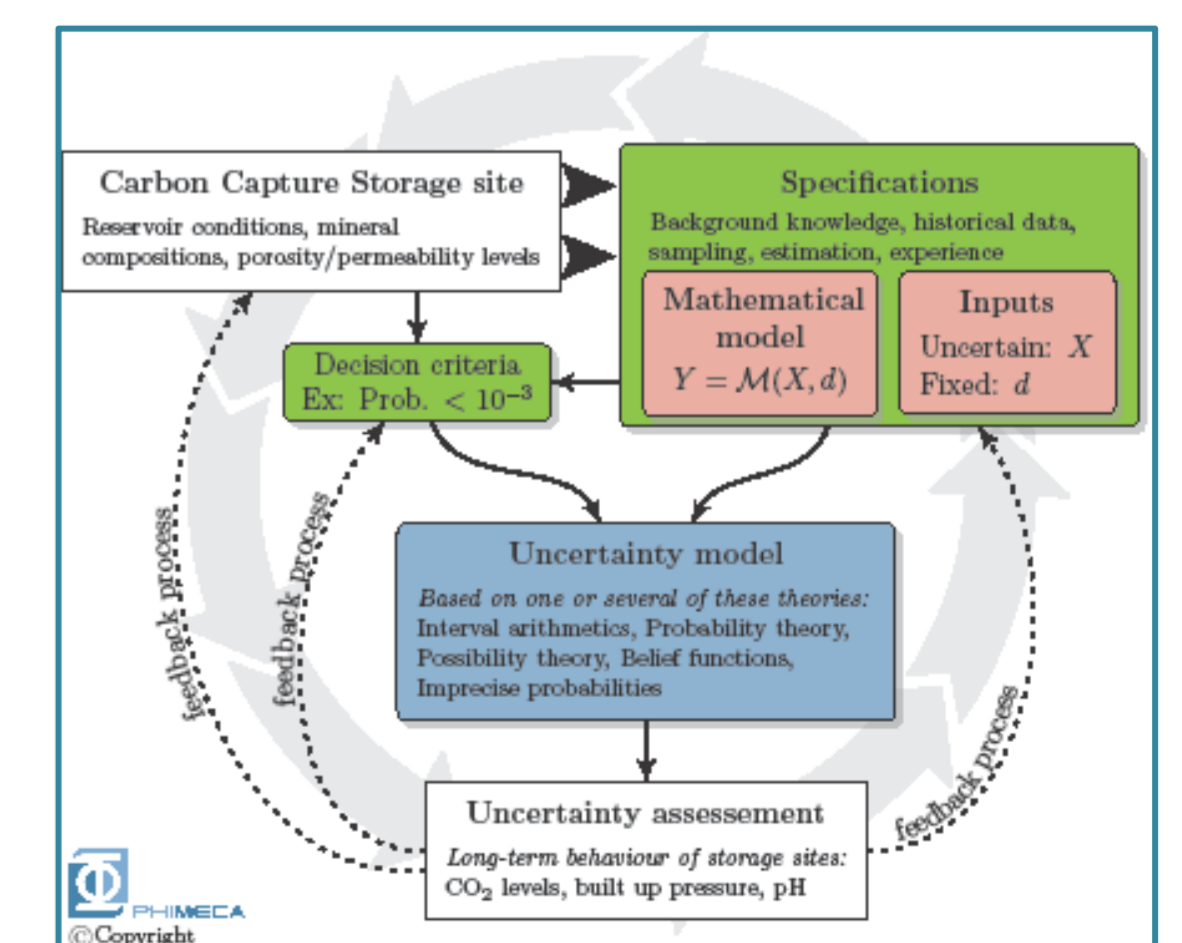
Carbon Capture Storage site

Reservoir conditions, mineral compositions, porosity/permeability levels

Specifications

Background knowledge, historical data, sampling, estimation, experience

Mathematical model

$Y = \mathcal{M}(X, d)$

Inputs

Uncertain: $X$

Fixed: $d$

Decision criteria

Ex: Prob. $< 10^{-3}$

Uncertainty model

*Based on one or several of these theories:*

Interval arithmetics, Probability theory, Possibility theory, Belief functions, Imprecise probabilities

Uncertainty assessement

*Long-term behaviour of storage sites:*

$CO_2$ levels, built up pressure, pH

feedback process

feedback process

feedback process

PHIMECA

©Copyright